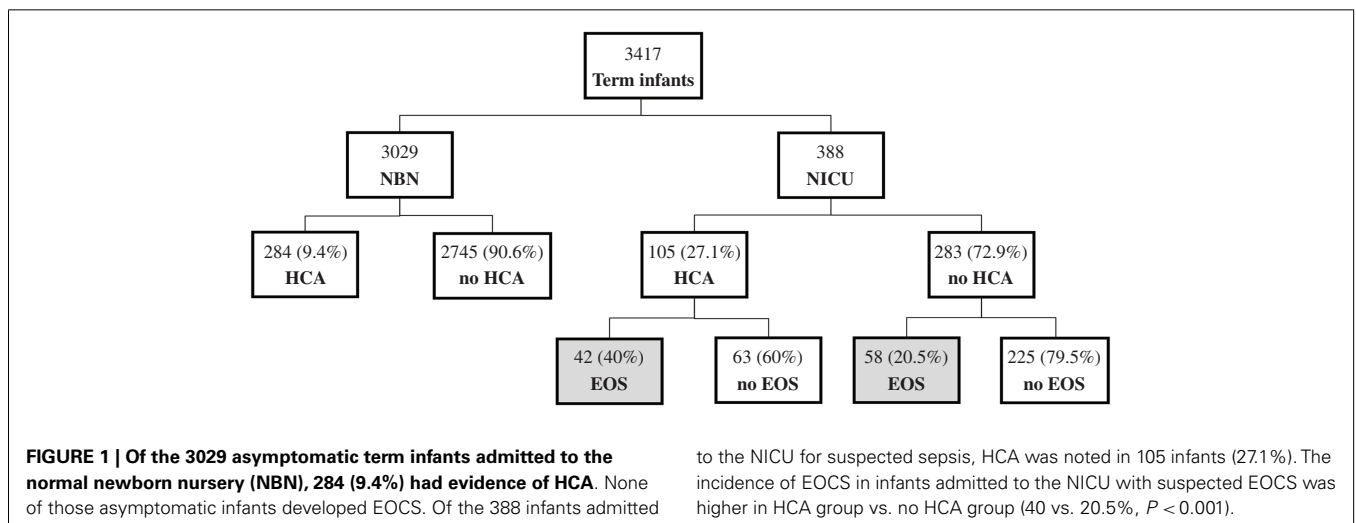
3417
Term infants

3029
NBN

388
NICU

284 (9.4%)
HCA

2745 (90.6%)
no HCA

105 (27.1%)
HCA

283 (72.9%)
no HCA

42 (40%)
EOS

63 (60%)
no EOS

58 (20.5%)
EOS

225 (79.5%)
no EOS

**FIGURE 1 | Of the 3029 asymptomatic term infants admitted to the normal newborn nursery (NBN), 284 (9.4%) had evidence of HCA**. None of those asymptomatic infants developed EOCS. Of the 388 infants admitted to the NICU for suspected sepsis, HCA was noted in 105 infants (27.1%). The incidence of EOCS in infants admitted to the NICU with suspected EOCS was higher in HCA group vs. no HCA group (40 vs. 20.5%, $P < 0.001$).